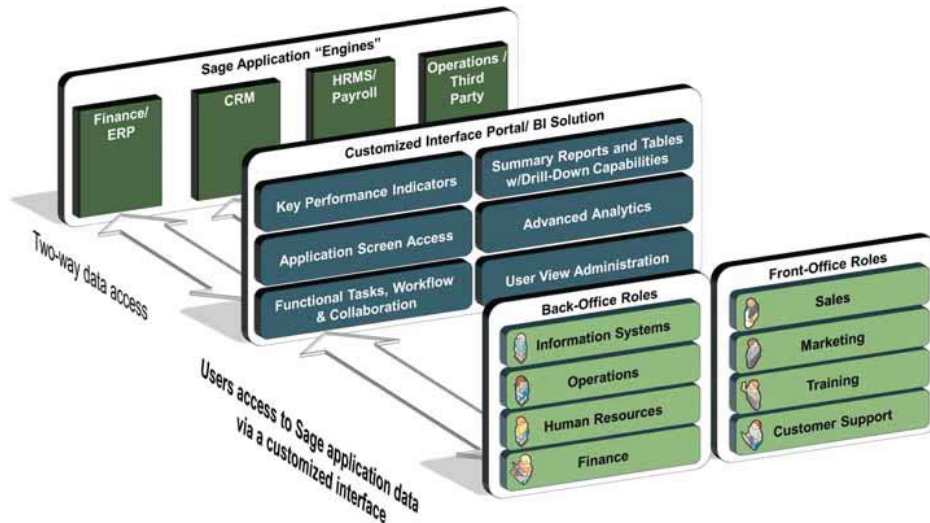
Sage Application "Engines"

Finance/ ERP

CRM

HRMS/ Payroll

Operations / Third Party

Customized Interface Portal/ BI Solution

Key Performance Indicators

Summary Reports and Tables w/Drill-Down Capabilities

Application Screen Access

Advanced Analytics

Functional Tasks, Workflow & Collaboration

User View Administration

Two-way data access

Back-Office Roles

Information Systems

Operations

Human Resources

Finance

Front-Office Roles

Sales

Marketing

Training

Customer Support

Users access to Sage application data via a customized interface